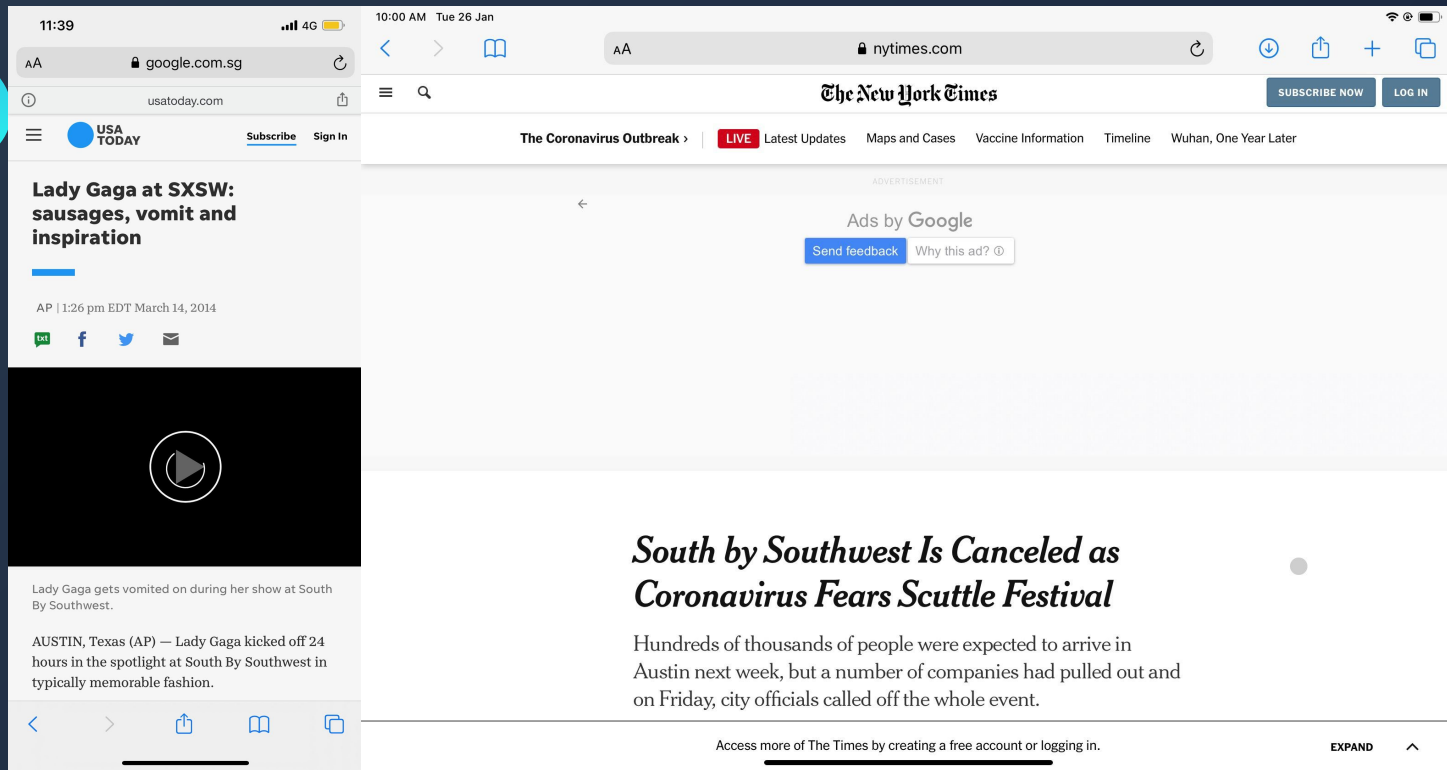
11:39
4G
AA
google.com.sg
usatoday.com
USA TODAY
Subscribe
Sign In

Lady Gaga at SXSW: sausages, vomit and inspiration

AP | 1:26 pm EDT March 14, 2014

txt

Lady Gaga gets vomited on during her show at South By Southwest.

AUSTIN, Texas (AP) — Lady Gaga kicked off 24 hours in the spotlight at South By Southwest in typically memorable fashion.

10:00 AM Tue 26 Jan
AA
nytimes.com
The New York Times
SUBSCRIBE NOW
LOG IN
The Coronavirus Outbreak ›
LIVE
Latest Updates
Maps and Cases
Vaccine Information
Timeline
Wuhan, One Year Later
ADVERTISEMENT
Ads by Google
Send feedback
Why this ad? ⓘ

South by Southwest Is Canceled as Coronavirus Fears Scuttle Festival

Hundreds of thousands of people were expected to arrive in Austin next week, but a number of companies had pulled out and on Friday, city officials called off the whole event.

Access more of The Times by creating a free account or logging in.
EXPAND